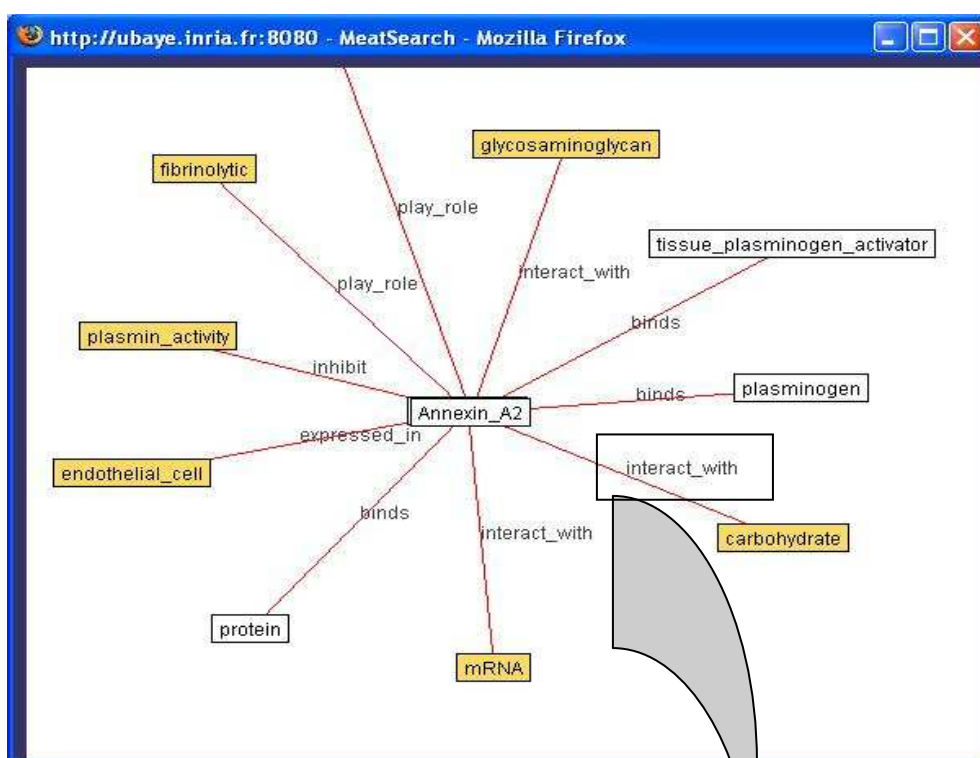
http://ubaye.inria.fr:8080 - MeatSearch - Mozilla Firefox

glycosaminoglycan

fibrinolytic

play_role

tissue_plasminogen_activator

play_role

interact_with

binds

plasmin_activity

inhibit

binds

plasminogen

Annexin_A2

expressed_in

interact_with

endothelial_cell

binds

carbohydrate

interact_with

protein

mRNA